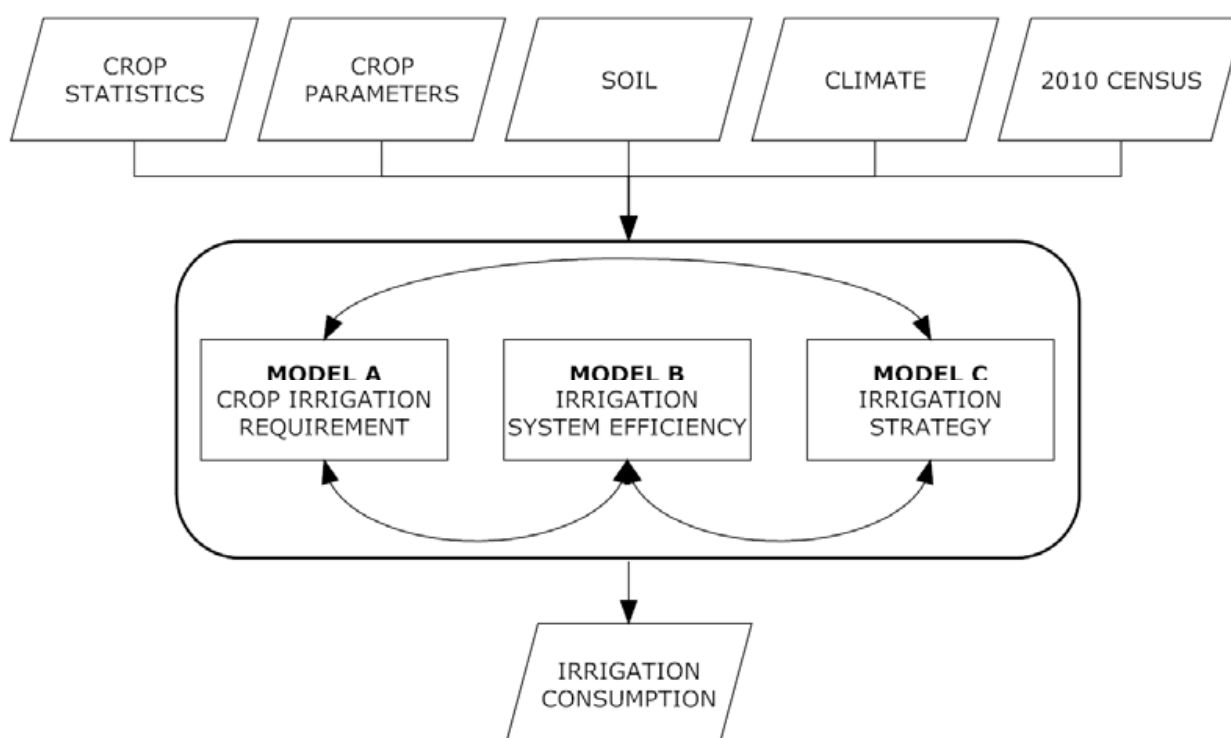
CROP STATISTICS

CROP PARAMETERS

SOIL

CLIMATE

2010 CENSUS

**MODEL A**
CROP IRRIGATION REQUIREMENT

**MODEL B**
IRRIGATION SYSTEM EFFICIENCY

**MODEL C**
IRRIGATION STRATEGY

IRRIGATION CONSUMPTION